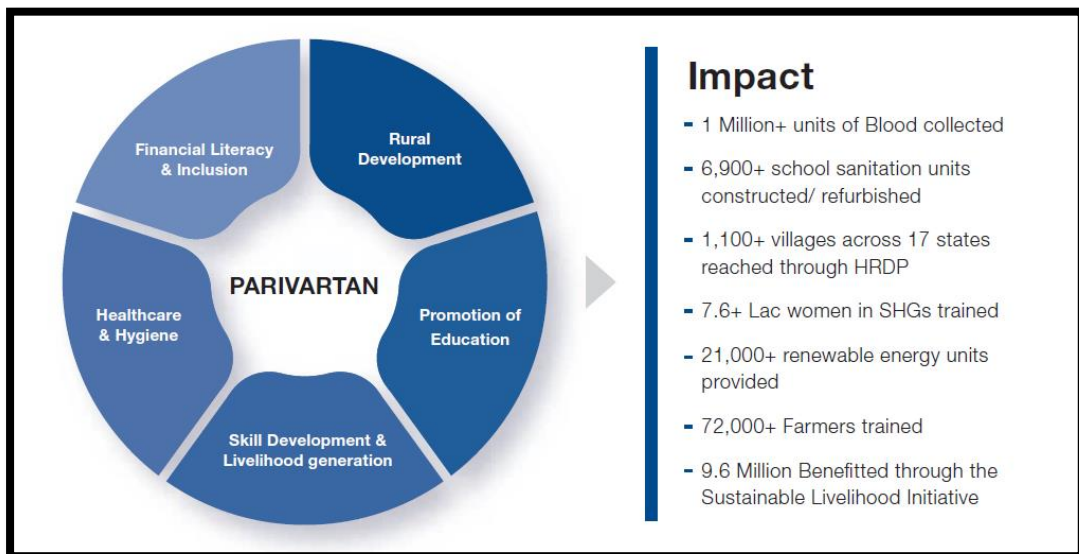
Financial Literacy & Inclusion

Rural Development

PARIVARTAN

Healthcare & Hygiene

Promotion of Education

Skill Development & Livelihood generation

Impact

- 1 Million+ units of Blood collected
- 6,900+ school sanitation units constructed/ refurbished
- 1,100+ villages across 17 states reached through HRDP
- 7.6+ Lac women in SHGs trained
- 21,000+ renewable energy units provided
- 72,000+ Farmers trained
- 9.6 Million Benefitted through the Sustainable Livelihood Initiative